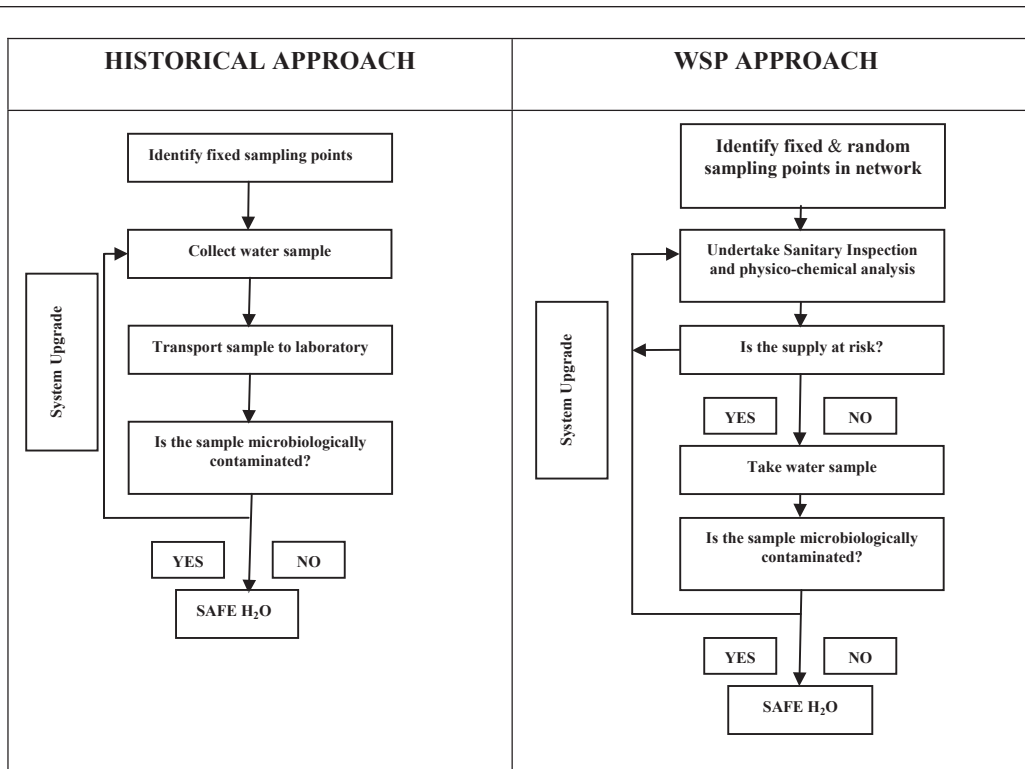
| HISTORICAL APPROACH | WSP APPROACH |
|---|---|

Identify fixed sampling points

Collect water sample

System Upgrade

Transport sample to laboratory

Is the sample microbiologically contaminated?

YES

NO

SAFE $H_2O$

Identify fixed & random sampling points in network

Undertake Sanitary Inspection and physico-chemical analysis

System Upgrade

Is the supply at risk?

YES

NO

Take water sample

Is the sample microbiologically contaminated?

YES

NO

SAFE $H_2O$